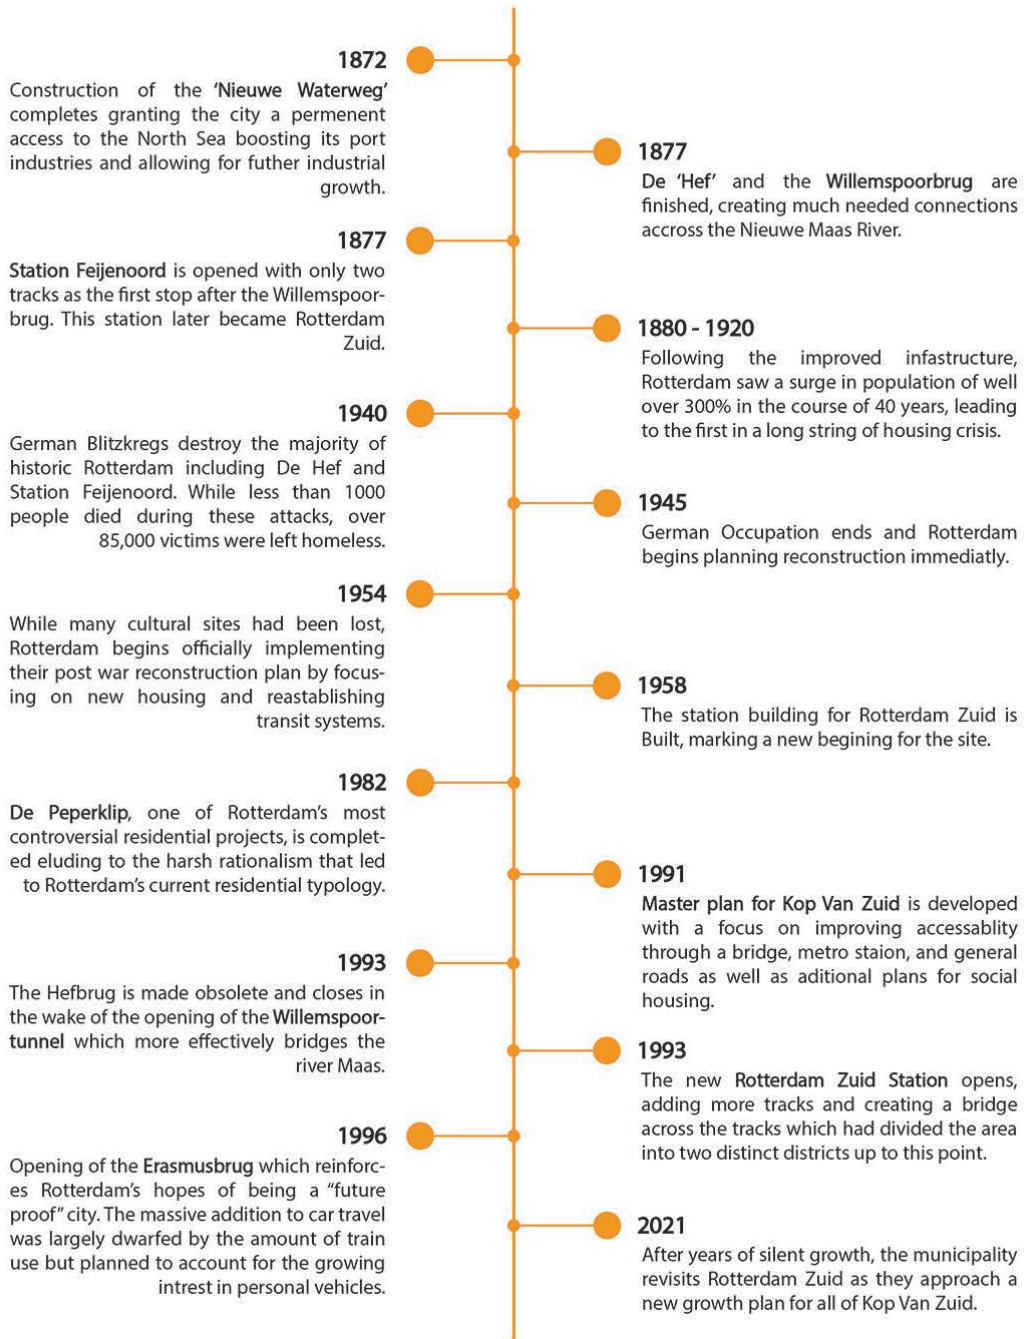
1872
Construction of the **'Nieuwe Waterweg'** completes granting the city a permenent access to the North Sea boosting its port industries and allowing for futher industrial growth.

1877
**De 'Hef'** and the **Willemspoorbrug** are finished, creating much needed connections accross the Nieuwe Maas River.

1877
**Station Feijenoord** is opened with only two tracks as the first stop after the Willemspoorbrug. This station later became Rotterdam Zuid.

1880 - 1920
Following the improved infastructure, Rotterdam saw a surge in population of well over 300% in the course of 40 years, leading to the first in a long string of housing crisis.

1940
German Blitzkregs destroy the majority of historic Rotterdam including De Hef and Station Feijenoord. While less than 1000 people died during these attacks, over 85,000 victims were left homeless.

1945
German Occupation ends and Rotterdam begins planning reconstruction immediatly.

1954
While many cultural sites had been lost, Rotterdam begins officially implementing their post war reconstruction plan by focusing on new housing and reastablishing transit systems.

1958
The station building for Rotterdam Zuid is Built, marking a new begining for the site.

1982
**De Peperklip**, one of Rotterdam's most controversial residential projects, is completed eluding to the harsh rationalism that led to Rotterdam's current residential typology.

1991
**Master plan for Kop Van Zuid** is developed with a focus on improving accessablity through a bridge, metro staion, and general roads as well as aditional plans for social housing.

1993
The Hefbrug is made obsolete and closes in the wake of the opening of the **Willemspoortunnel** which more effectively bridges the river Maas.

1993
The new **Rotterdam Zuid Station** opens, adding more tracks and creating a bridge across the tracks which had divided the area into two distinct districts up to this point.

1996
Opening of the **Erasmusbrug** which reinforces Rotterdam's hopes of being a "future proof" city. The massive addition to car travel was largely dwarfed by the amount of train use but planned to account for the growing intrest in personal vehicles.

2021
After years of silent growth, the municipality revisits Rotterdam Zuid as they approach a new growth plan for all of Kop Van Zuid.